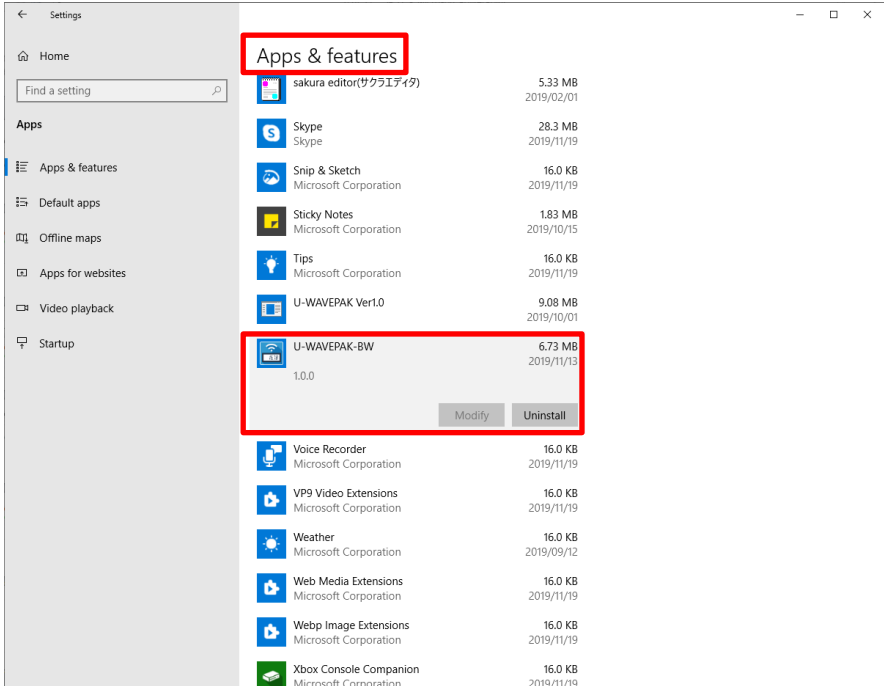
Settings

Home

Find a setting

Apps

Apps & features

Default apps

Offline maps

Apps for websites

Video playback

Startup

Apps & features

sakura editor(サクラエディタ) 5.33 MB 2019/02/01

Skype Skype 28.3 MB 2019/11/19

Snip & Sketch Microsoft Corporation 16.0 KB 2019/11/19

Sticky Notes Microsoft Corporation 1.83 MB 2019/10/15

Tips Microsoft Corporation 16.0 KB 2019/11/19

U-WAVEPAK Ver1.0 9.08 MB 2019/10/01

U-WAVEPAK-BW 6.73 MB 2019/11/13
1.0.0

Modify Uninstall

Voice Recorder Microsoft Corporation 16.0 KB 2019/11/19

VP9 Video Extensions Microsoft Corporation 16.0 KB 2019/11/19

Weather Microsoft Corporation 16.0 KB 2019/09/12

Web Media Extensions Microsoft Corporation 16.0 KB 2019/11/19

Webp Image Extensions Microsoft Corporation 16.0 KB 2019/11/19

Xbox Console Companion Microsoft Corporation 16.0 KB 2019/11/19